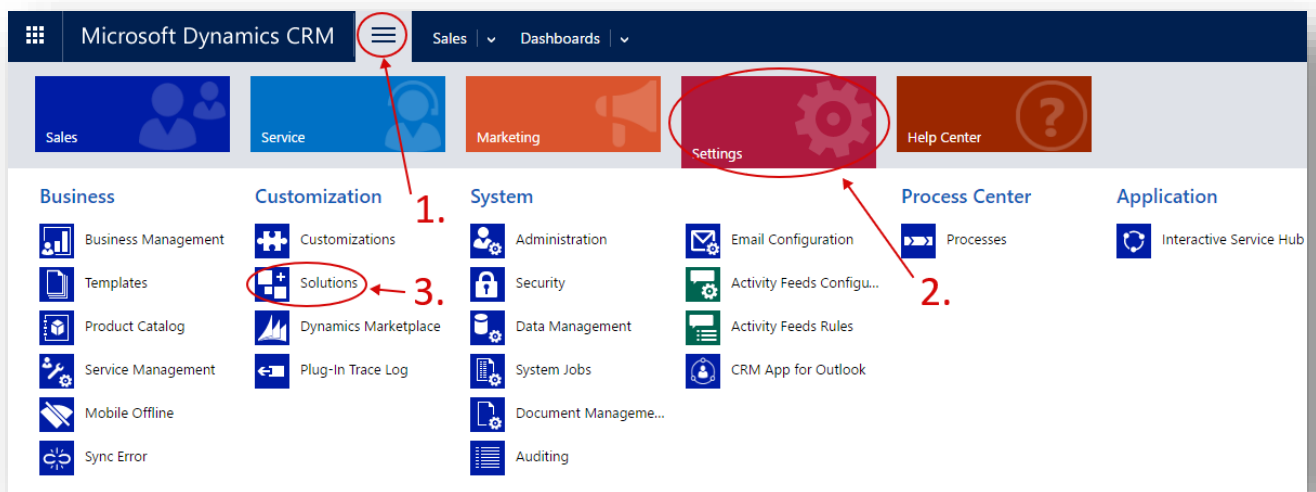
Microsoft Dynamics CRM

Sales | Dashboards

Sales

Service

Marketing

Settings

Help Center

1.

2.

3.

Business

Business Management

Templates

Product Catalog

Service Management

Mobile Offline

Sync Error

Customization

Customizations

Solutions

Dynamics Marketplace

Plug-In Trace Log

System

Administration

Security

Data Management

System Jobs

Document Manageme...

Auditing

Email Configuration

Activity Feeds Configu...

Activity Feeds Rules

CRM App for Outlook

Process Center

Processes

Application

Interactive Service Hub